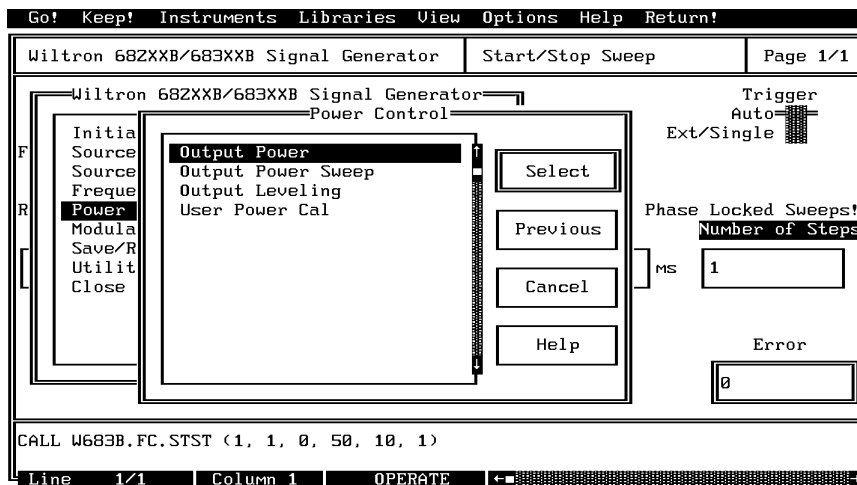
Go! Keep! Instruments Libraries View Options Help Return!

Wiltron 682XXB/683XXB Signal Generator | Start/Stop Sweep | Page 1/1

Wiltron 682XXB/683XXB Signal Generator

Trigger
Auto
Ext/Single

F
R

Initia
Source
Source
Freque
Power
Modula
Save/R
Utilit
Close

Power Control

Output Power
Output Power Sweep
Output Leveling
User Power Cal

Select

Previous

Cancel

Help

Phase Locked Sweeps!
Number of Steps

MS
1

Error

0

CALL W683B.FC.STST (1, 1, 0, 50, 10, 1)

Line 1/1 | Column 1 | OPERATE